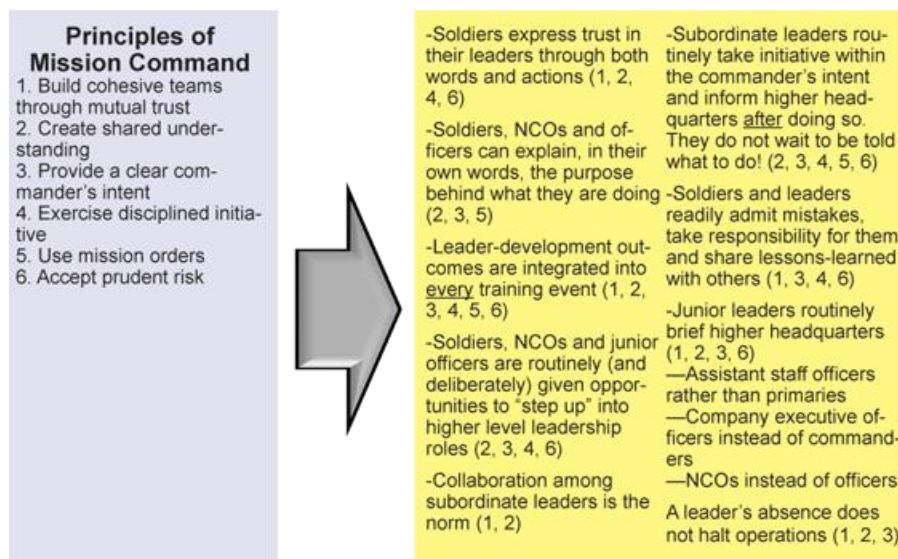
Principles of Mission Command

1. Build cohesive teams through mutual trust
2. Create shared understanding
3. Provide a clear commander's intent
4. Exercise disciplined initiative
5. Use mission orders
6. Accept prudent risk

-Soldiers express trust in their leaders through both words and actions (1, 2, 4, 6)

-Soldiers, NCOs and officers can explain, in their own words, the purpose behind what they are doing (2, 3, 5)

-Leader-development outcomes are integrated into every training event (1, 2, 3, 4, 5, 6)

-Soldiers, NCOs and junior officers are routinely (and deliberately) given opportunities to "step up" into higher level leadership roles (2, 3, 4, 6)

-Collaboration among subordinate leaders is the norm (1, 2)

-Subordinate leaders routinely take initiative within the commander's intent and inform higher headquarters after doing so. They do not wait to be told what to do! (2, 3, 4, 5, 6)

-Soldiers and leaders readily admit mistakes, take responsibility for them and share lessons-learned with others (1, 3, 4, 6)

-Junior leaders routinely brief higher headquarters (1, 2, 3, 6)
—Assistant staff officers rather than primaries
—Company executive officers instead of commanders
—NCOs instead of officers

A leader's absence does not halt operations (1, 2, 3)